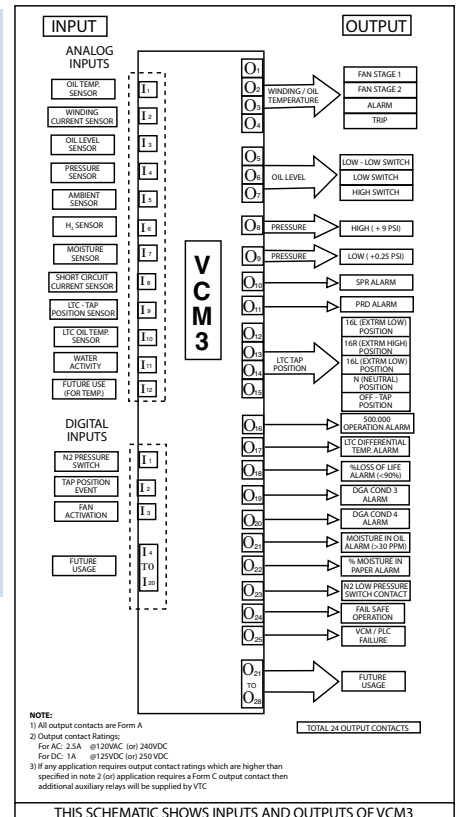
INPUT

OUTPUT

ANALOG INPUTS

OIL TEMP. SENSOR

WINDING CURRENT SENSOR

OIL LEVEL SENSOR

PRESSURE SENSOR

AMBIENT SENSOR

$H_2$ SENSOR

MOISTURE SENSOR

SHORT CIRCUIT CURRENT SENSOR

LTC - TAP POSITION SENSOR

LTC OIL TEMP. SENSOR

WATER ACTIVITY

FUTURE USE (FOR TEMP.)

$I_1$ $I_2$ $I_3$ $I_4$ $I_5$ $I_6$ $I_7$ $I_8$ $I_9$ $I_{10}$ $I_{11}$ $I_{12}$

V
C
M
3

DIGITAL INPUTS

N2 PRESSURE SWITCH

TAP POSITION EVENT

FAN ACTIVATION

FUTURE USAGE

$I_1$ $I_2$ $I_3$

$I_4$ TO $I_{20}$

$O_1$ $O_2$ $O_3$ $O_4$

WINDING / OIL TEMPERATURE

FAN STAGE 1

FAN STAGE 2

ALARM

TRIP

$O_5$ $O_6$ $O_7$

OIL LEVEL

LOW - LOW SWITCH

LOW SWITCH

HIGH SWITCH

$O_8$ PRESSURE

HIGH ( + 9 PSI)

$O_9$ PRESSURE

LOW ( +0.25 PSI)

$O_{10}$ SPR ALARM

$O_{11}$ PRD ALARM

$O_{12}$ $O_{13}$ $O_{14}$ $O_{15}$

LTC TAP POSITION

16L (EXTRM LOW) POSITION

16R (EXTRM HIGH) POSITION

16L (EXTRM LOW) POSITION

N (NEUTRAL) POSITION

OFF - TAP POSITION

$O_{16}$ 500.000 OPERATION ALARM

$O_{17}$ LTC DIFFERENTIAL TEMP. ALARM

$O_{18}$ %LOSS OF LIFE ALARM (<90%)

$O_{19}$ DGA COND 3 ALARM

$O_{20}$ DGA COND 4 ALARM

$O_{21}$ MOISTURE IN OIL ALARM (>30 PPM)

$O_{22}$ % MOISTURE IN PAPER ALARM

$O_{23}$ N2 LOW PRESSURE SWITCH CONTACT

$O_{24}$ FAIL SAFE OPERATION

$O_{25}$ VCM / PLC FAILURE

$O_{21}$ TO $O_{28}$

FUTURE USAGE

NOTE:
1) All output contacts are Form A
2) Output contact Ratings;
For AC: 2.5A @120VAC (or) 240VDC
For DC: 1A @125VDC (or) 250 VDC
3) If any application requires output contact ratings which are higher than specified in note 2 (or) application requires a Form C output contact then additional auxiliary relays will be supplied by VTC

TOTAL 24 OUTPUT CONTACTS

THIS SCHEMATIC SHOWS INPUTS AND OUTPUTS OF VCM3